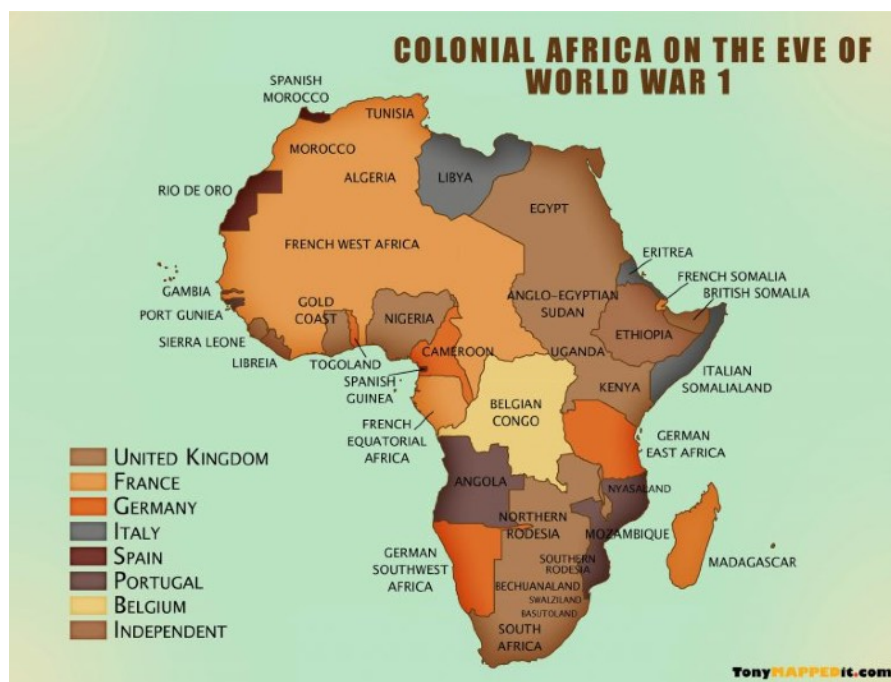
COLONIAL AFRICA ON THE EVE OF WORLD WAR 1

SPANISH MOROCCO
TUNISIA
MOROCCO
ALGERIA
LIBYA
EGYPT
RIO DE ORO
FRENCH WEST AFRICA
ERITREA
FRENCH SOMALIA
BRITISH SOMALIA
GAMBIA
PORT GUNIEA
GOLD COAST
NIGERIA
ANGLO-EGYPTIAN SUDAN
ETHIOPIA
SIERRA LEONE
LIBREIA
TOGOLAND
CAMEROON
UGANDA
SPANISH GUINEA
ITALIAN SOMALIALAND
KENYA
BELGIAN CONGO
FRENCH EQUATORIAL AFRICA
GERMAN EAST AFRICA
ANGOLA
NYASALAND
NORTHERN RODESIA
MOZAMBIQUE
GERMAN SOUTHWEST AFRICA
SOUTHERN RODESIA
MADAGASCAR
BECHUANALAND
SWAZILAND
BASUTOLAND
SOUTH AFRICA

UNITED KINGDOM
FRANCE
GERMANY
ITALY
SPAIN
PORTUGAL
BELGIUM
INDEPENDENT

TonyMAPPEDit.com